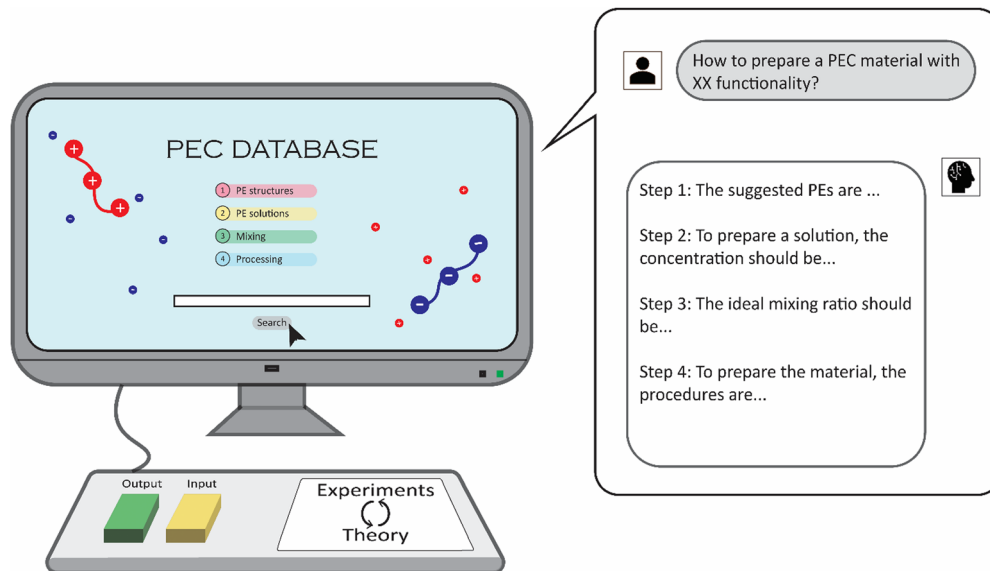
PEC DATABASE

1 PE structures
2 PE solutions
3 Mixing
4 Processing

Search

Output
Input

Experiments
Theory

How to prepare a PEC material with XX functionality?

Step 1: The suggested PEs are ...

Step 2: To prepare a solution, the concentration should be...

Step 3: The ideal mixing ratio should be...

Step 4: To prepare the material, the procedures are...